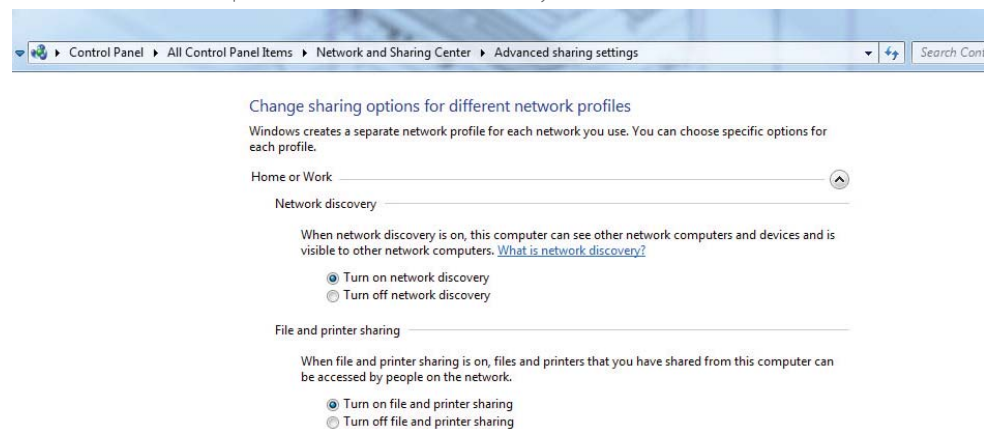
▸ Control Panel ▸ All Control Panel Items ▸ Network and Sharing Center ▸ Advanced sharing settings

Search Cont

Change sharing options for different network profiles

Windows creates a separate network profile for each network you use. You can choose specific options for each profile.

Home or Work

Network discovery

When network discovery is on, this computer can see other network computers and devices and is visible to other network computers. What is network discovery?

Turn on network discovery
Turn off network discovery

File and printer sharing

When file and printer sharing is on, files and printers that you have shared from this computer can be accessed by people on the network.

Turn on file and printer sharing
Turn off file and printer sharing